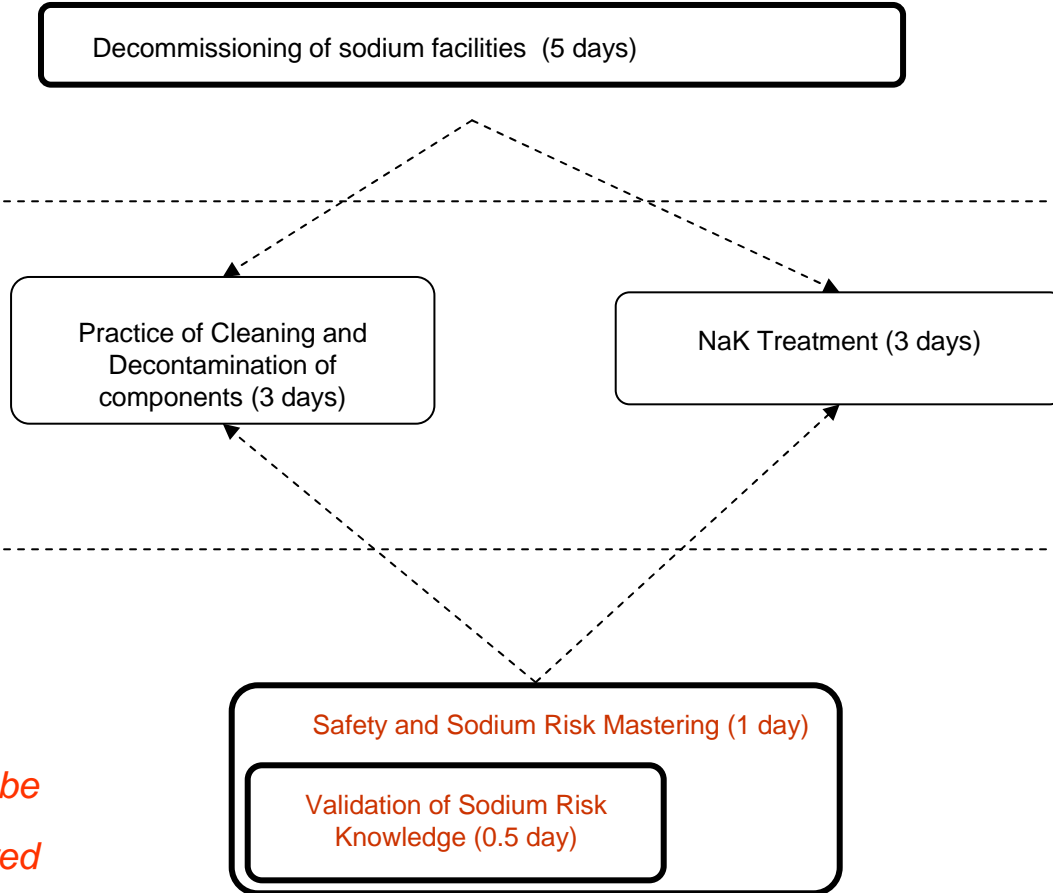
Decommissioning of sodium facilities (5 days)

Practice of Cleaning and Decontamination of components (3 days)

NaK Treatment (3 days)

Safety and Sodium Risk Mastering (1 day)

Validation of Sodium Risk Knowledge (0.5 day)

be

ed